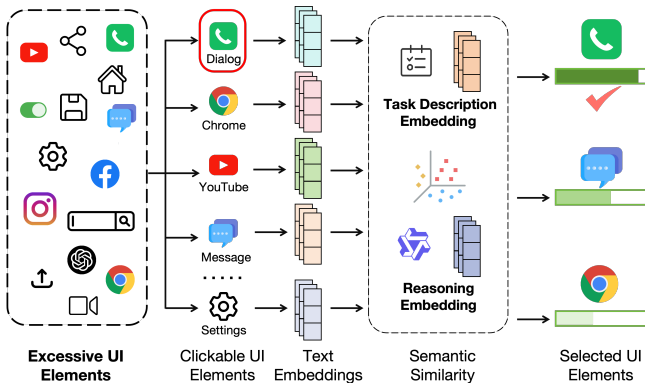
Dialog

Chrome

YouTube

Message

......

Settings

Task Description Embedding

Reasoning Embedding

Excessive UI Elements

Clickable UI Elements

Text Embeddings

Semantic Similarity

Selected UI Elements